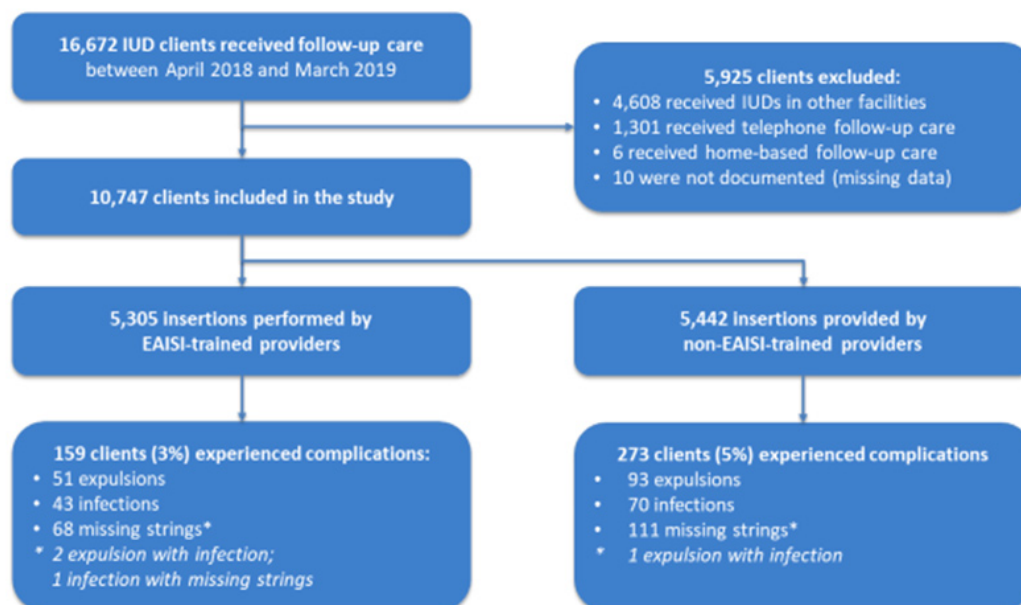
16,672 IUD clients received follow-up care between April 2018 and March 2019

5,925 clients excluded:
• 4,608 received IUDs in other facilities
• 1,301 received telephone follow-up care
• 6 received home-based follow-up care
• 10 were not documented (missing data)

10,747 clients included in the study

5,305 insertions performed by EAISI-trained providers

5,442 insertions provided by non-EAISI-trained providers

159 clients (3%) experienced complications:
• 51 expulsions
• 43 infections
• 68 missing strings*
* 2 expulsion with infection; 1 infection with missing strings

273 clients (5%) experienced complications
• 93 expulsions
• 70 infections
• 111 missing strings*
* 1 expulsion with infection